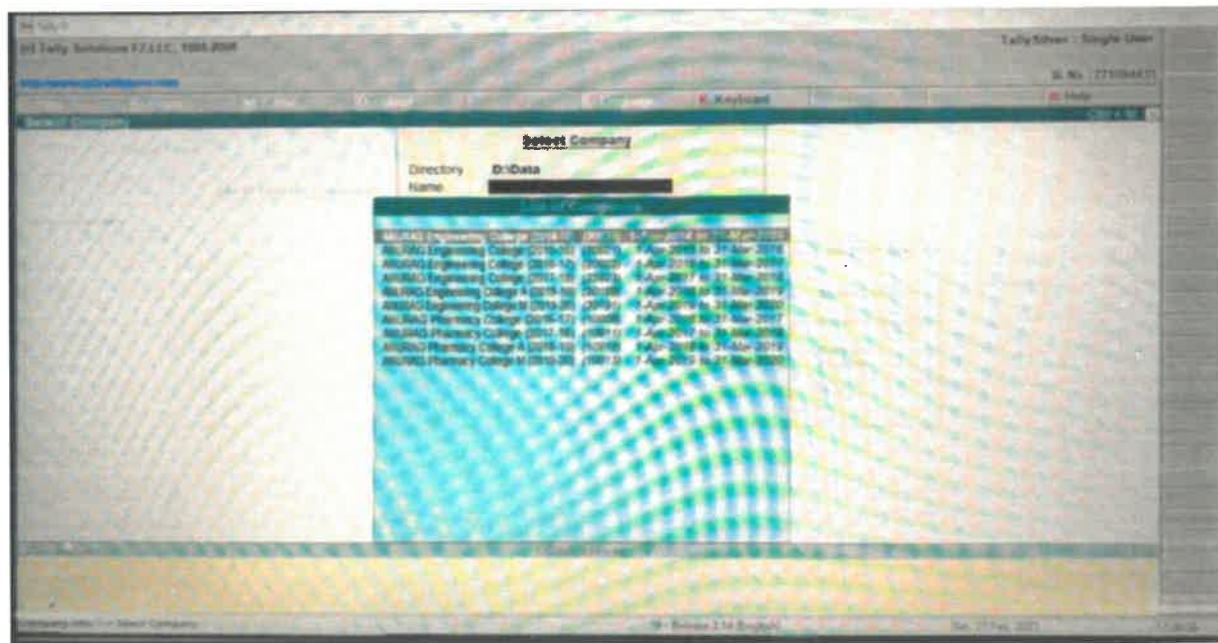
(c) Tally Solutions FZ LLC, 1988-2008

Tally Silver : Single User

Sl. No. : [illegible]

K: Keyboard

H: Help

Select Company

Select Company

Directory D:\Data

Name

List of Companies

ANURAG Engineering College (2014-15) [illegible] 1-Apr-2014 to 31-Mar-2015
ANURAG Engineering College (2015-16) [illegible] 1-Apr-2015 to 31-Mar-2016
ANURAG Engineering College (2016-17) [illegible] 1-Apr-2016 to 31-Mar-2017
ANURAG Engineering College (2017-18) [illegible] 1-Apr-2017 to 31-Mar-2018
ANURAG Engineering College A (2018-19) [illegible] 1-Apr-2018 to 31-Mar-2019
ANURAG Engineering College M (2019-20) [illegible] 1-Apr-2019 to 31-Mar-2020
ANURAG Pharmacy College (2016-17) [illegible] 1-Apr-2016 to 31-Mar-2017
ANURAG Pharmacy College (2017-18) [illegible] 1-Apr-2017 to 31-Mar-2018
ANURAG Pharmacy College A (2018-19) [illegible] 1-Apr-2018 to 31-Mar-2019
ANURAG Pharmacy College M (2019-20) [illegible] 1-Apr-2019 to 31-Mar-2020

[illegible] Select Company

Release 3.14 (English)